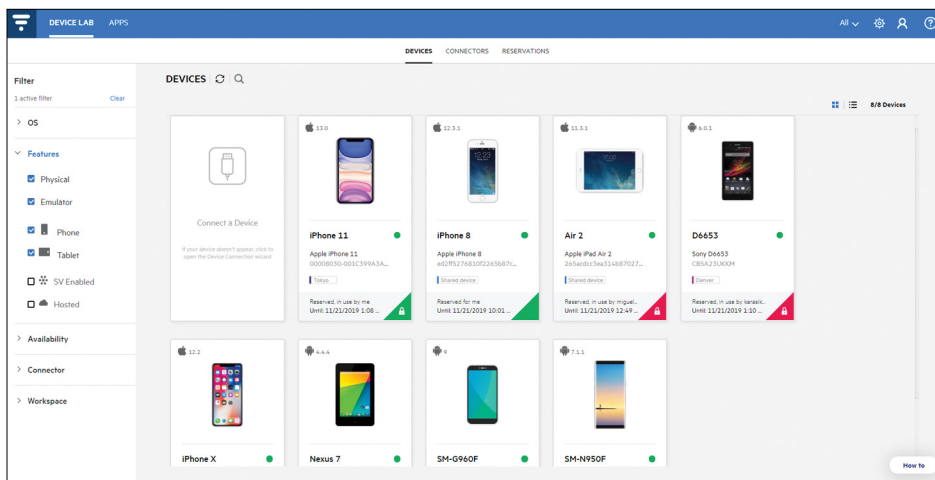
DEVICE LAB APPS

All

DEVICES CONNECTORS RESERVATIONS

Filter
1 active filter Clear

OS

Features

Physical

Emulator

Phone

Tablet

SV Enabled

Hosted

Availability

Connector

Workspace

DEVICES

8/8 Devices

Connect a Device

If your device doesn't appear, click to open the Device Connection wizard

13.0
iPhone 11
Apple iPhone 11
00008030-001C399A3A...
Tokyo
Reserved, in use by me
Until: 11/21/2019 1:08 ...

12.3.1
iPhone 8
Apple iPhone 8
ed2ff5276810f2265b87c...
Shared device
Reserved for me
Until: 11/21/2019 10:01 ...

11.3.1
Air 2
Apple iPad Air 2
265acdcc3ea314b87027...
Shared device
Reserved, in use by miguel...
Until: 11/21/2019 12:49 ...

6.0.1
D6653
Sony D6653
CB5A23UKXM
Denver
Reserved, in use by karasik...
Until: 11/21/2019 1:10 ...

12.2
iPhone X

4.4.4
Nexus 7

9
SM-G960F

7.1.1
SM-N950F

How to